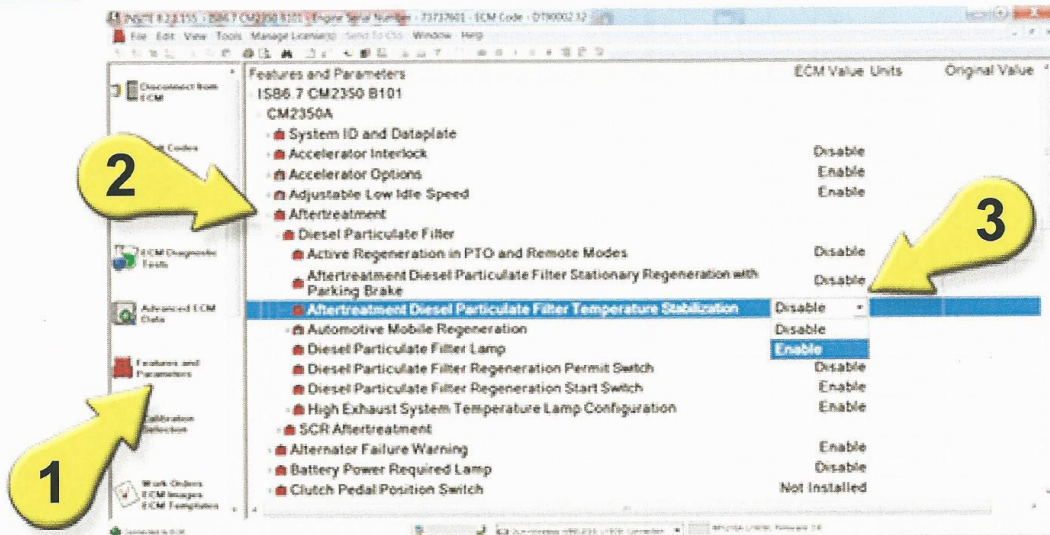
INSITE 8.2.3.155 - ISB6.7 CM2350 B101 - Engine Serial Number - 73737601 - ECM Code - DT90002.12
File Edit View Tools Manage Licensing Send To CSS Window Help

Disconnect from ECM
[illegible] Codes
ECM Diagnostic Tests
Advanced ECM Data
Features and Parameters
Calibration Selection
Work Orders ECM Images ECM Templates

Features and Parameters | ECM Value | Units | Original Value
ISB6.7 CM2350 B101
CM2350A
System ID and Dataplate
Accelerator Interlock | Disable
Accelerator Options | Enable
Adjustable Low Idle Speed | Enable
Aftertreatment
Diesel Particulate Filter
Active Regeneration in PTO and Remote Modes | Disable
Aftertreatment Diesel Particulate Filter Stationary Regeneration with Parking Brake | Disable
Aftertreatment Diesel Particulate Filter Temperature Stabilization | Disable
Automotive Mobile Regeneration | Disable
Diesel Particulate Filter Lamp | Enable
Diesel Particulate Filter Regeneration Permit Switch | Disable
Diesel Particulate Filter Regeneration Start Switch | Enable
High Exhaust System Temperature Lamp Configuration | Enable
SCR Aftertreatment
Alternator Failure Warning | Enable
Battery Power Required Lamp | Disable
Clutch Pedal Position Switch | Not Installed

1
2
3

Connected to ECM
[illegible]